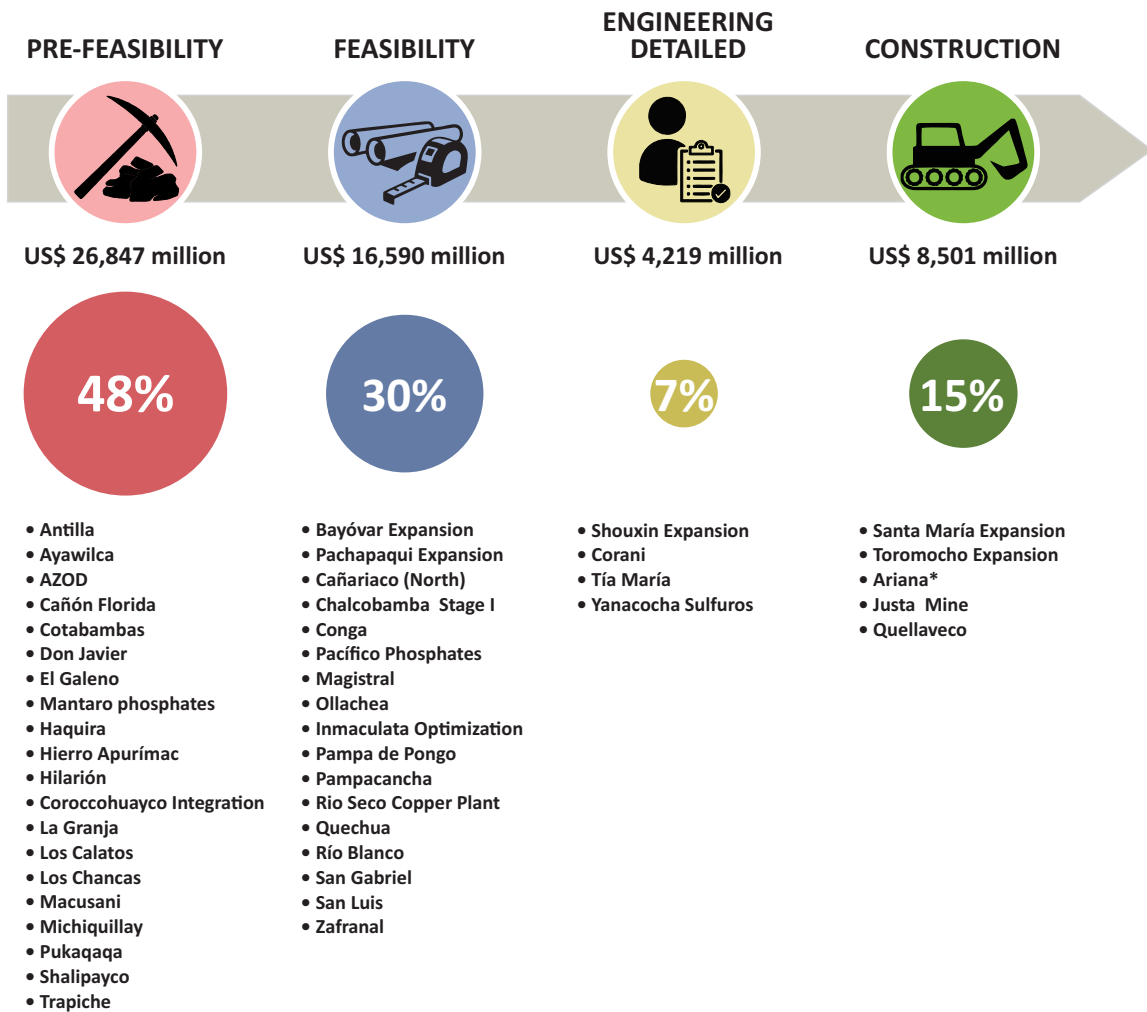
PRE-FEASIBILITY

US$ 26,847 million

48%

- Antilla
- Ayawilca
- AZOD
- Cañón Florida
- Cotabambas
- Don Javier
- El Galeno
- Mantaro phosphates
- Haquira
- Hierro Apurímac
- Hilarión
- Coroccohuayco Integration
- La Granja
- Los Calatos
- Los Chancas
- Macusani
- Michiquillay
- Pukaqaqa
- Shalipayco
- Trapiche

FEASIBILITY

US$ 16,590 million

30%

- Bayóvar Expansion
- Pachapaqui Expansion
- Cañariaco (North)
- Chalcobamba Stage I
- Conga
- Pacífico Phosphates
- Magistral
- Ollachea
- Inmaculata Optimization
- Pampa de Pongo
- Pampacancha
- Rio Seco Copper Plant
- Quechua
- Río Blanco
- San Gabriel
- San Luis
- Zafranal

ENGINEERING DETAILED

US$ 4,219 million

7%

- Shouxin Expansion
- Corani
- Tía María
- Yanacocha Sulfuros

CONSTRUCTION

US$ 8,501 million

15%

- Santa María Expansion
- Toromocho Expansion
- Ariana*
- Justa Mine
- Quellaveco